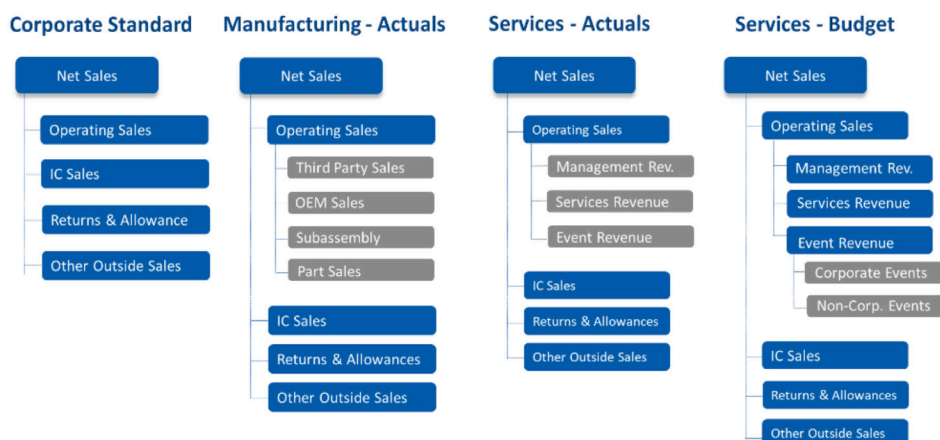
Corporate Standard

Net Sales

Operating Sales

IC Sales

Returns & Allowance

Other Outside Sales

Manufacturing - Actuals

Net Sales

Operating Sales

Third Party Sales

OEM Sales

Subassembly

Part Sales

IC Sales

Returns & Allowances

Other Outside Sales

Services - Actuals

Net Sales

Operating Sales

Management Rev.

Services Revenue

Event Revenue

IC Sales

Returns & Allowances

Other Outside Sales

Services - Budget

Net Sales

Operating Sales

Management Rev.

Services Revenue

Event Revenue

Corporate Events

Non-Corp. Events

IC Sales

Returns & Allowances

Other Outside Sales